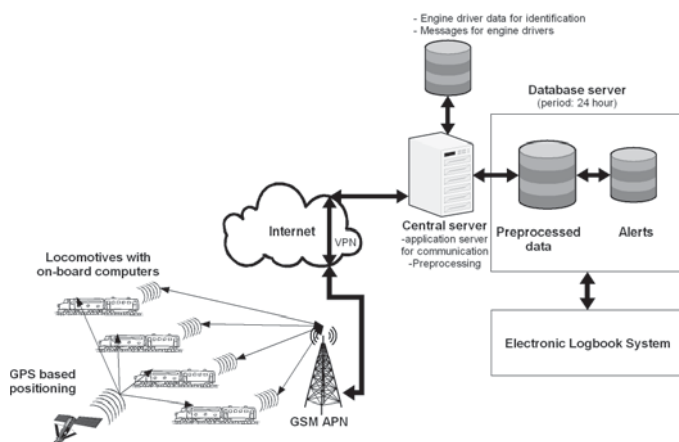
- Engine driver data for identification
- Messages for engine drivers

Database server
(period: 24 hour)

Internet

VPN

Central server
-application server for communication
-Preprocessing

Preprocessed data

Alerts

Locomotives with on-board computers

GPS based positioning

GSM APN

Electronic Logbook System